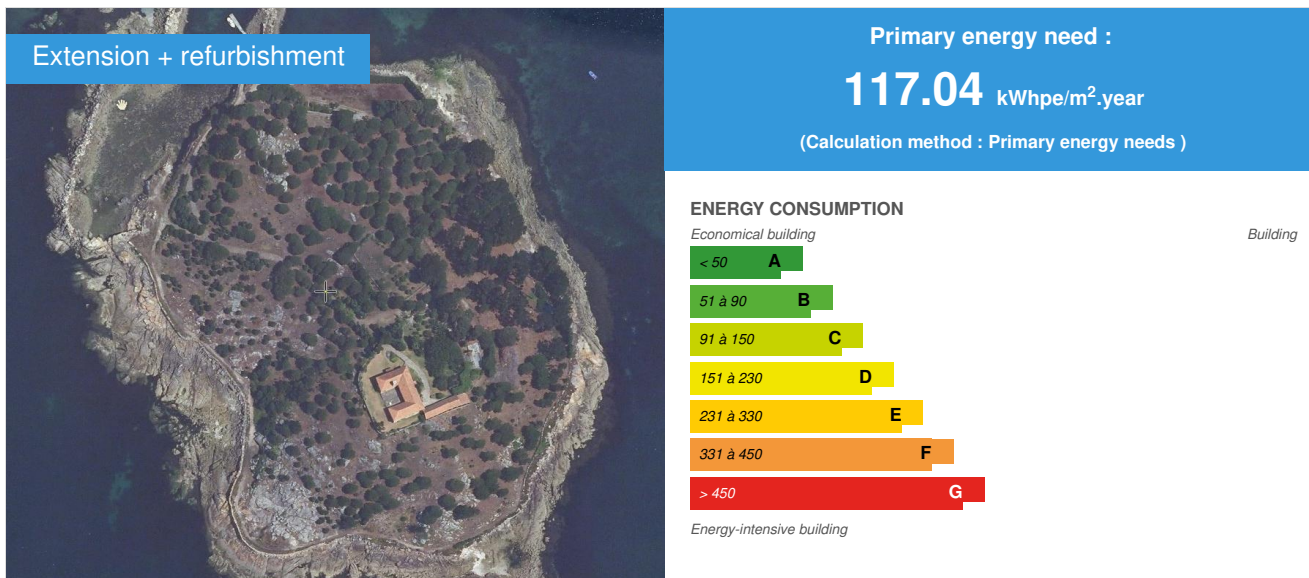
Extension + refurbishment

Primary energy need :

117.04 kWhpe/m$^2$.year

(Calculation method : Primary energy needs )

ENERGY CONSUMPTION

Economical building

Building

< 50 A

51 à 90 B

91 à 150 C

151 à 230 D

231 à 330 E

331 à 450 F

> 450 G

Energy-intensive building